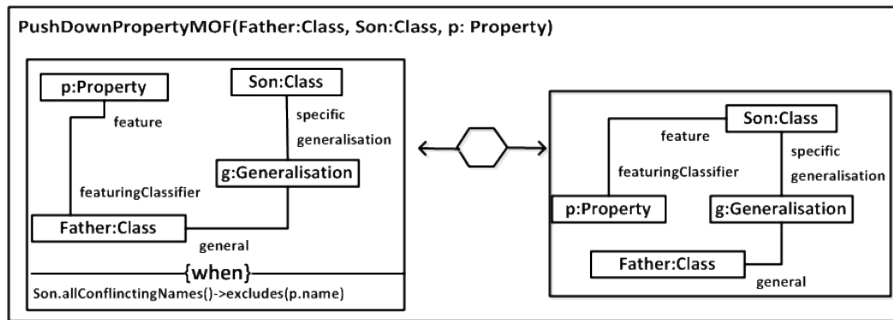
PushDownPropertyMOF(Father:Class, Son:Class, p: Property)

p:Property

feature

Son:Class

specific

generalisation

g:Generalisation

featuringClassifier

Father:Class

general

{when}

Son.allConflinctingNames()->excludes(p.name)

Son:Class

feature

specific

featuringClassifier

generalisation

p:Property

g:Generalisation

Father:Class

general